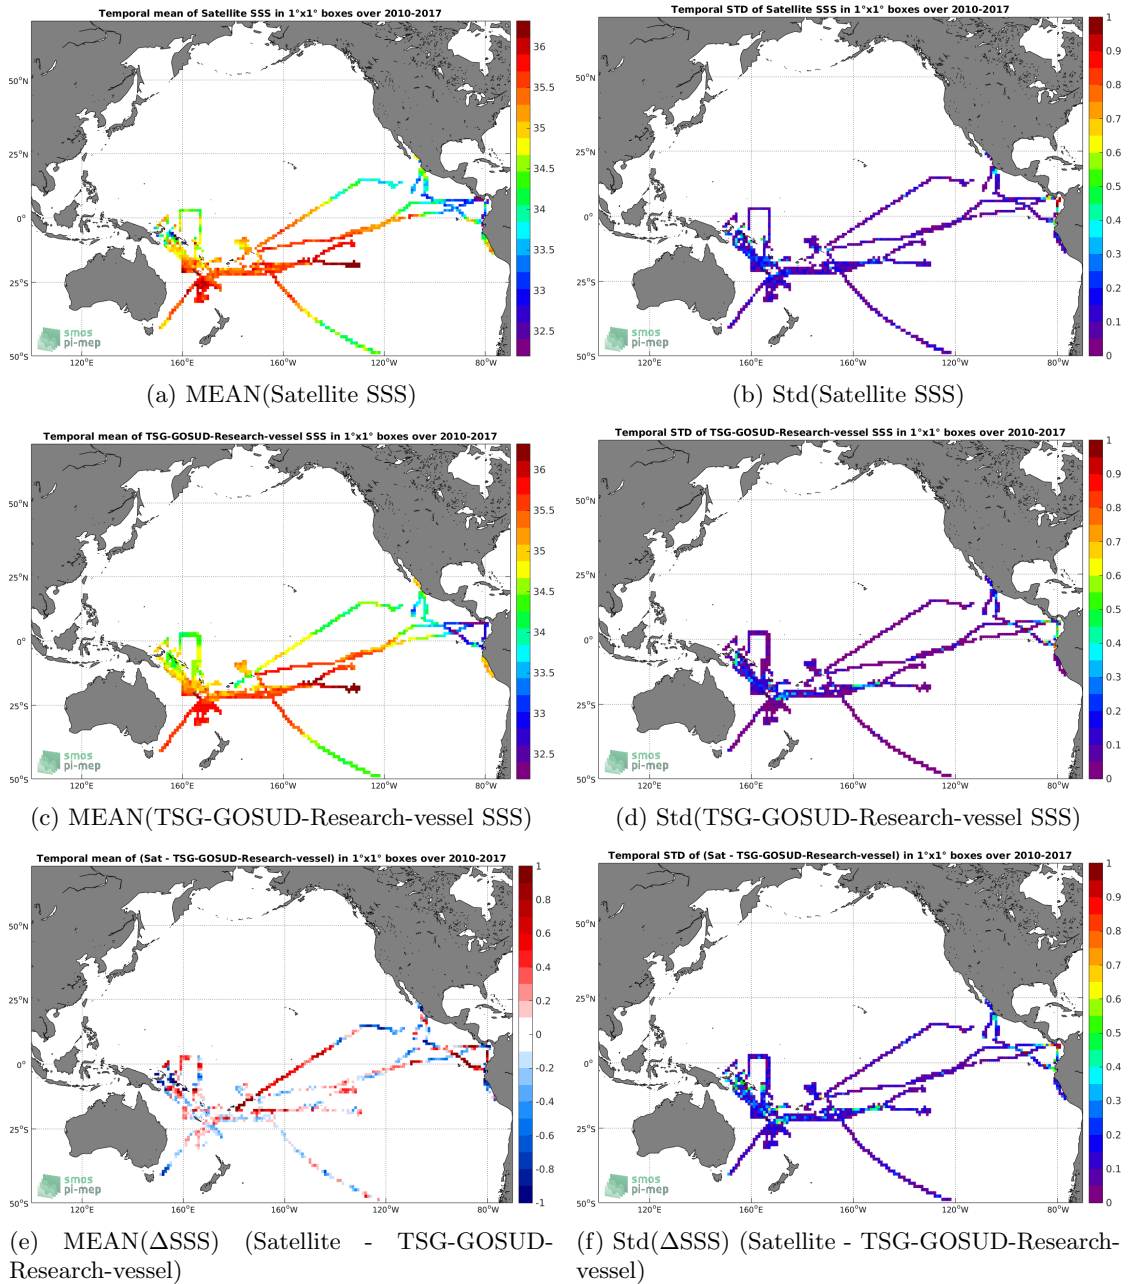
Temporal mean of Satellite SSS in 1°x1° boxes over 2010-2017

50°N
25°N
0°
25°S
50°S
120°E 160°E 160°W 120°W 80°W

36
35.5
35
34.5
34
33.5
33
32.5

smos pi-mep

(a) MEAN(Satellite SSS)

Temporal STD of Satellite SSS in 1°x1° boxes over 2010-2017

50°N
25°N
0°
25°S
50°S
120°E 160°E 160°W 120°W 80°W

1
0.9
0.8
0.7
0.6
0.5
0.4
0.3
0.2
0.1
0

smos pi-mep

(b) Std(Satellite SSS)

Temporal mean of TSG-GOSUD-Research-vessel SSS in 1°x1° boxes over 2010-2017

50°N
25°N
0°
25°S
50°S
120°E 160°E 160°W 120°W 80°W

36
35.5
35
34.5
34
33.5
33
32.5

smos pi-mep

(c) MEAN(TSG-GOSUD-Research-vessel SSS)

Temporal STD of TSG-GOSUD-Research-vessel SSS in 1°x1° boxes over 2010-2017

50°N
25°N
0°
25°S
50°S
120°E 160°E 160°W 120°W 80°W

1
0.9
0.8
0.7
0.6
0.5
0.4
0.3
0.2
0.1
0

smos pi-mep

(d) Std(TSG-GOSUD-Research-vessel SSS)

Temporal mean of (Sat - TSG-GOSUD-Research-vessel) in 1°x1° boxes over 2010-2017

50°N
25°N
0°
25°S
50°S
120°E 160°E 160°W 120°W 80°W

1
0.8
0.6
0.4
0.2
0
-0.2
-0.4
-0.6
-0.8
-1

smos pi-mep

(e) MEAN(ΔSSS) (Satellite - TSG-GOSUD-Research-vessel)

Temporal STD of (Sat - TSG-GOSUD-Research-vessel) in 1°x1° boxes over 2010-2017

50°N
25°N
0°
25°S
50°S
120°E 160°E 160°W 120°W 80°W

1
0.9
0.8
0.7
0.6
0.5
0.4
0.3
0.2
0.1
0

smos pi-mep

(f) Std(ΔSSS) (Satellite - TSG-GOSUD-Research-vessel)